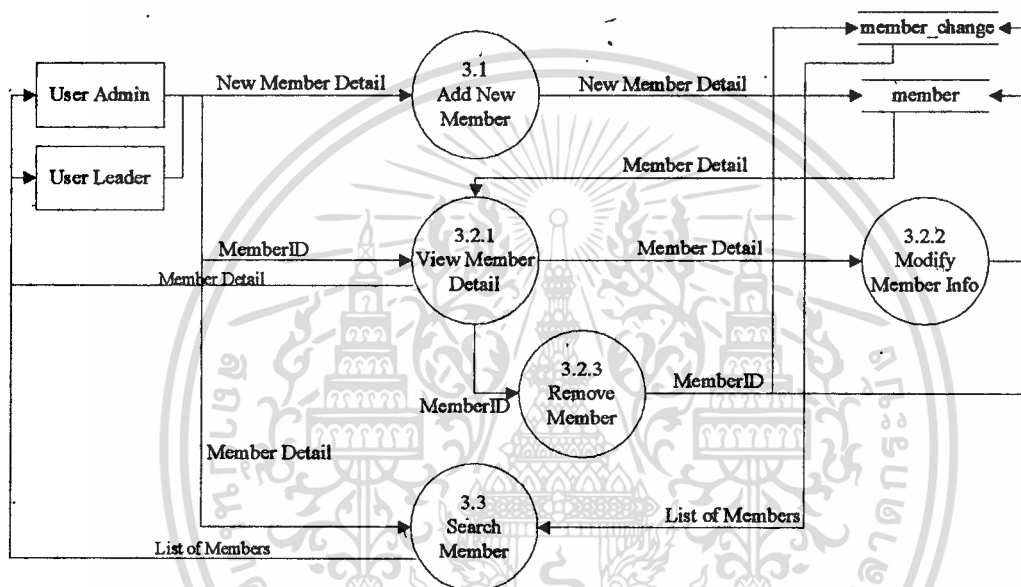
member_change

User Admin

New Member Detail

3.1
Add New
Member

New Member Detail

member

User Leader

Member Detail

MemberID

3.2.1
View Member
Detail

Member Detail

3.2.2
Modify
Member Info

Member Detail

3.2.3
Remove
Member

MemberID

MemberID

Member Detail

3.3
Search
Member

List of Members

List of Members